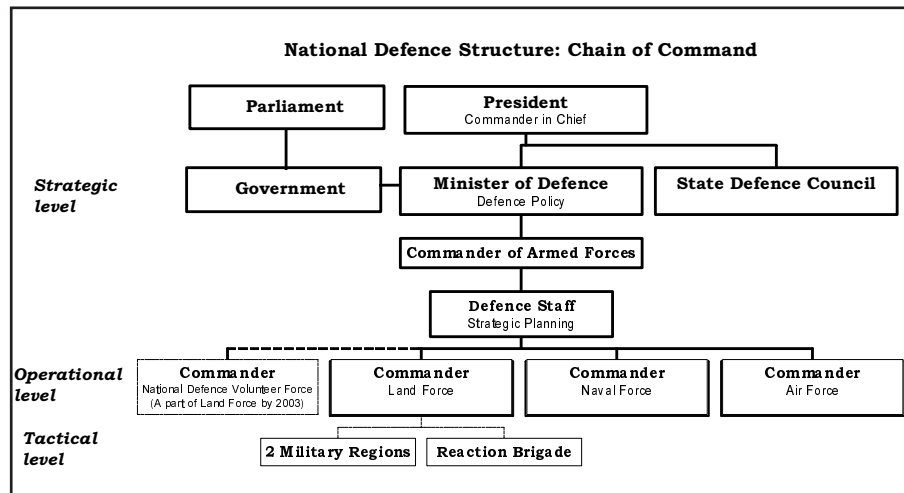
National Defence Structure: Chain of Command

Parliament

President
Commander in Chief

Strategic level

Government

Minister of Defence
Defence Policy

State Defence Council

Commander of Armed Forces

Defence Staff
Strategic Planning

Operational level

Commander
National Defence Volunteer Force
(A part of Land Force by 2003)

Commander
Land Force

Commander
Naval Force

Commander
Air Force

Tactical level

2 Military Regions

Reaction Brigade